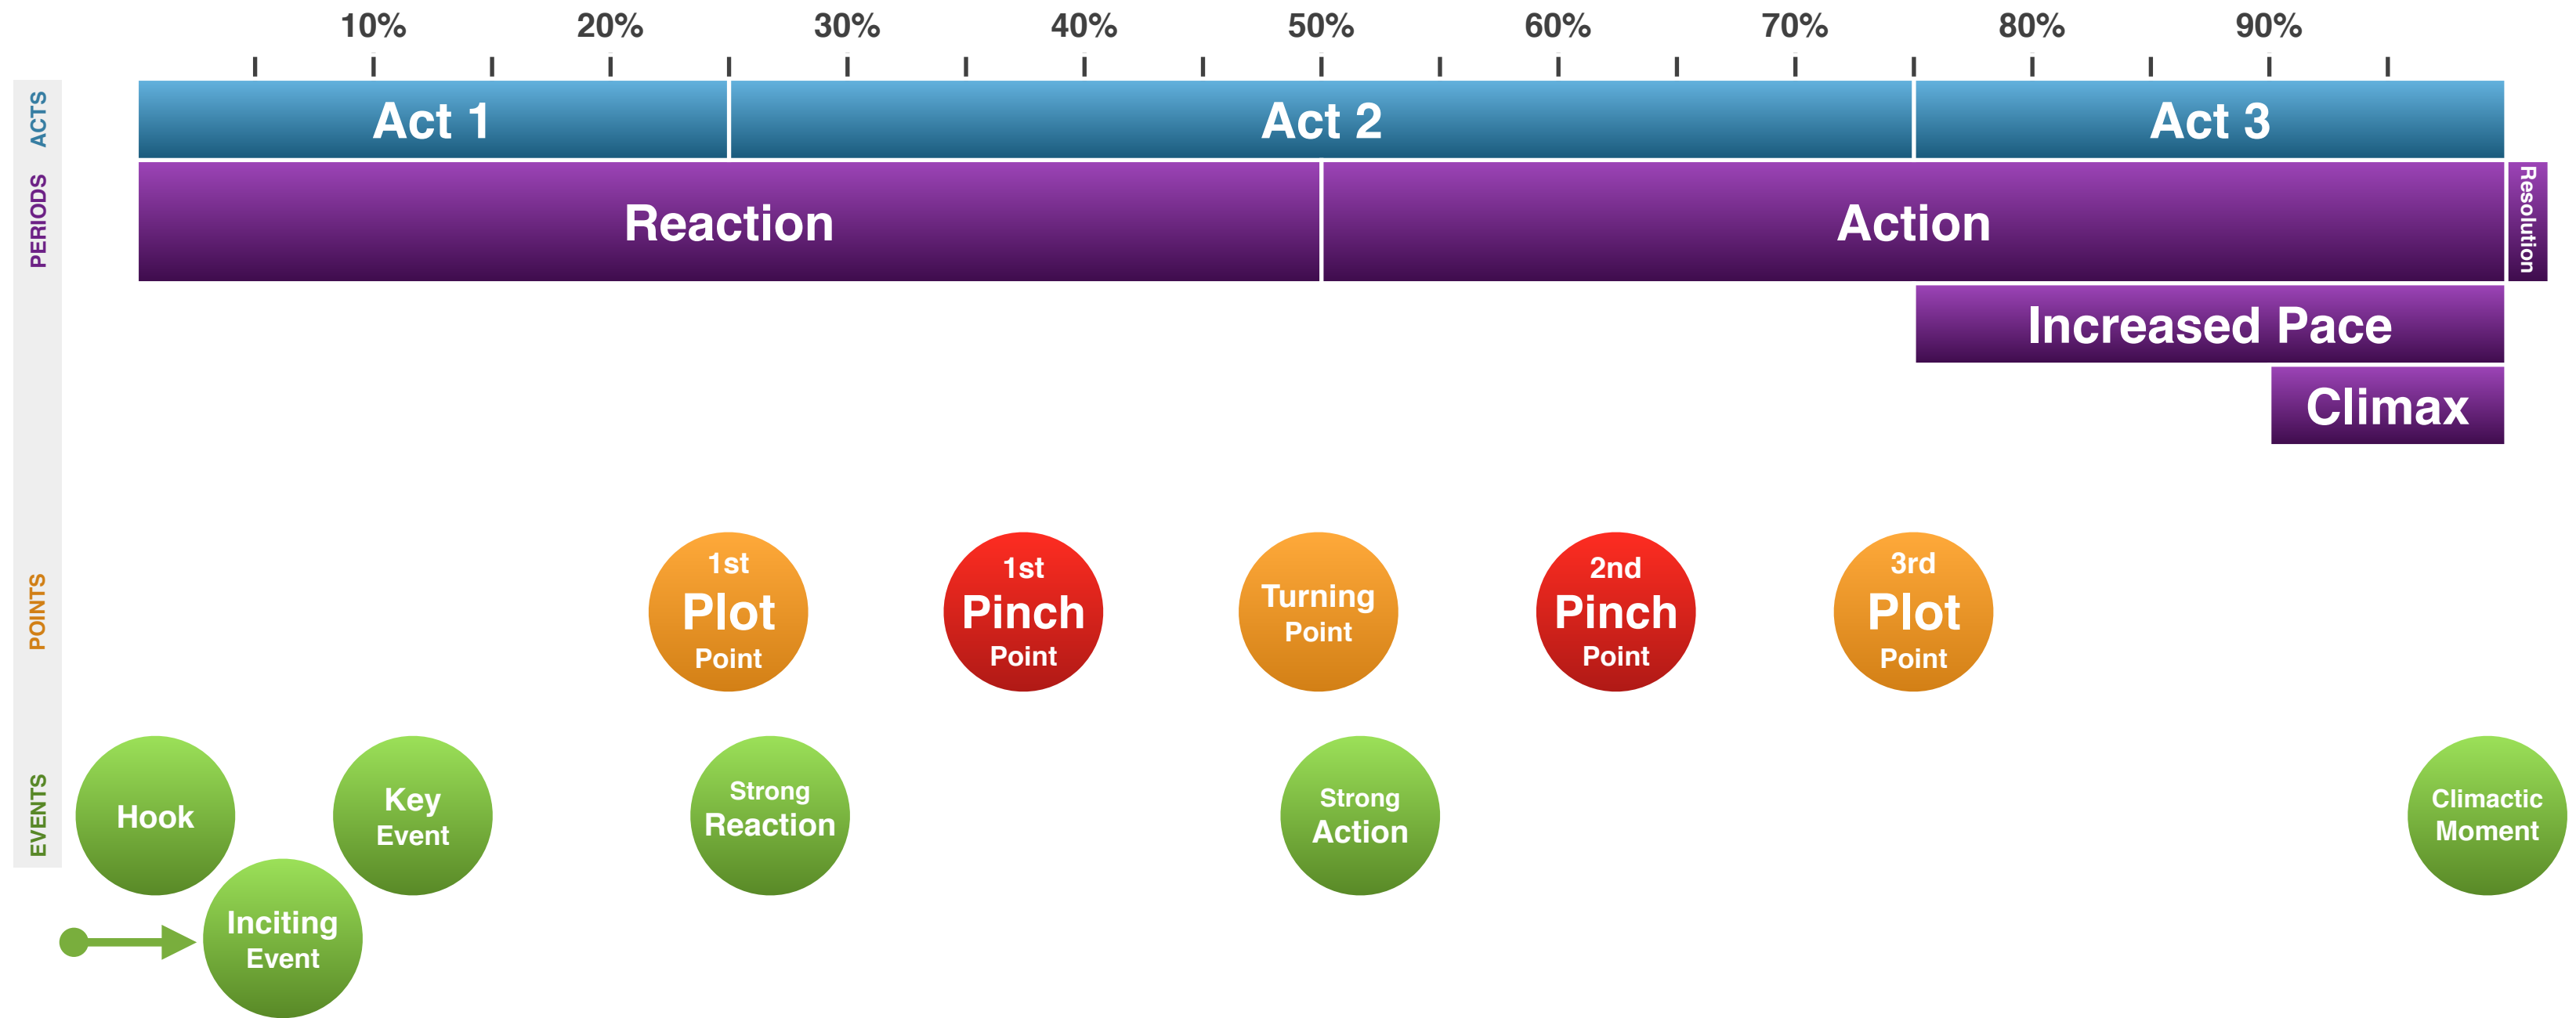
10% 20% 30% 40% 50% 60% 70% 80% 90%

ACTS

Act 1
Act 2
Act 3

PERIODS

Reaction
Action
Resolution

Increased Pace

Climax

POINTS

1st Plot Point
1st Pinch Point
Turning Point
2nd Pinch Point
3rd Plot Point

EVENTS

Hook
Inciting Event
Key Event
Strong Reaction
Strong Action
Climactic Moment